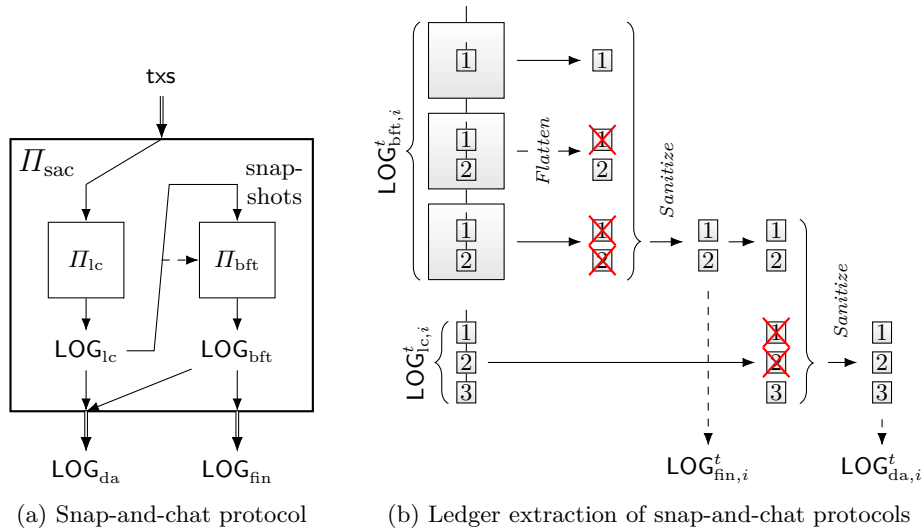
txs

$\Pi_{\text{sac}}$

snap-shots

$\Pi_{\text{lc}}$

$\Pi_{\text{bft}}$

$\mathsf{LOG}_{\text{lc}}$

$\mathsf{LOG}_{\text{bft}}$

$\mathsf{LOG}_{\text{da}}$

$\mathsf{LOG}_{\text{fin}}$

(a) Snap-and-chat protocol

$\mathsf{LOG}^t_{\text{bft},i}$

1

1

1
2

Flatten

1
2

1
2

1
2

Sanitize

1
2

1
2

$\mathsf{LOG}^t_{\text{lc},i}$

1
2
3

1
2
3

Sanitize

1
2
3

$\mathsf{LOG}^t_{\text{fin},i}$

$\mathsf{LOG}^t_{\text{da},i}$

(b) Ledger extraction of snap-and-chat protocols